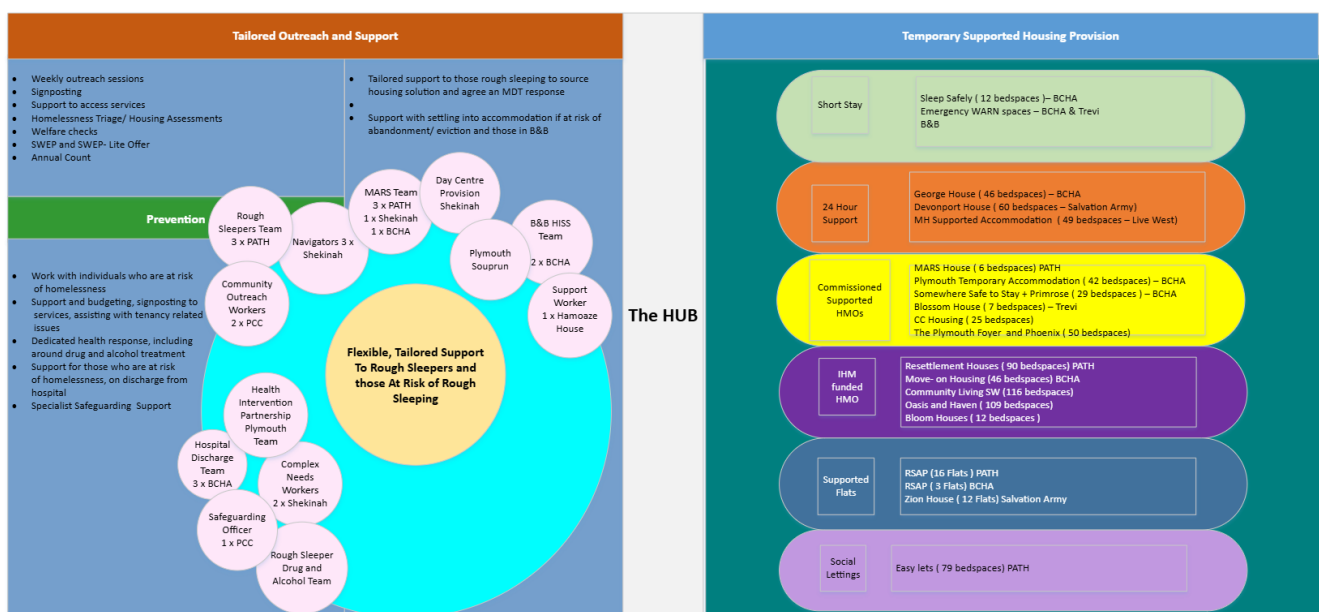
Tailored Outreach and Support

- Weekly outreach sessions
- Signposting
- Support to access services
- Homelessness Triage/ Housing Assessments
- Welfare checks
- SWEP and SWEP- Lite Offer
- Annual Count

- Tailored support to those rough sleeping to source housing solution and agree an MDT response
-
- Support with settling into accommodation if at risk of abandonment/ eviction and those in B&B

Prevention

- Work with individuals who are at risk of homelessness
- Support and budgeting, signposting to services, assisting with tenancy related issues
- Dedicated health response, including around drug and alcohol treatment
- Support for those who are at risk of homelessness, on discharge from hospital
- Specialist Safeguarding Support

Rough Sleepers Team 3 x PATH

Navigators 3 x Shekinah

MARS Team 3 x PATH 1 x Shekinah 1 x BCHA

Day Centre Provision Shekinah

B&B HISS Team 2 x BCHA

Plymouth Souprun

Support Worker 1 x Hamoaze House

Community Outreach Workers 2 x PCC

Flexible, Tailored Support To Rough Sleepers and those At Risk of Rough Sleeping

Health Intervention Partnership Plymouth Team

Hospital Discharge Team 3 x BCHA

Complex Needs Workers 2 x Shekinah

Safeguarding Officer 1 x PCC

Rough Sleeper Drug and Alcohol Team

The HUB

Temporary Supported Housing Provision

Short Stay
Sleep Safely ( 12 bedspaces )– BCHA
Emergency WARN spaces – BCHA & Trevi
B&B

24 Hour Support
George House ( 46 bedspaces) – BCHA
Devonport House ( 60 bedspaces – Salvation Army)
MH Supported Accommodation ( 49 bedspaces – Live West)

Commissioned Supported HMOs
MARS House ( 6 bedspaces) PATH
Plymouth Temporary Accommodation ( 42 bedspaces) – BCHA
Somewhere Safe to Stay + Primrose ( 29 bedspaces ) – BCHA
Blossom House ( 7 bedspaces) – Trevi
CC Housing ( 25 bedspaces)
The Plymouth Foyer and Phoenix ( 50 bedspaces)

IHM funded HMO
Resettlement Houses ( 90 bedspaces) PATH
Move- on Housing (46 bedspaces) BCHA
Community Living SW (116 bedspaces)
Oasis and Haven ( 109 bedspaces)
Bloom Houses ( 12 bedspaces )

Supported Flats
RSAP (16 Flats ) PATH
RSAP ( 3 Flats) BCHA
Zion House ( 12 Flats) Salvation Army

Social Lettings
Easy lets ( 79 bedspaces) PATH